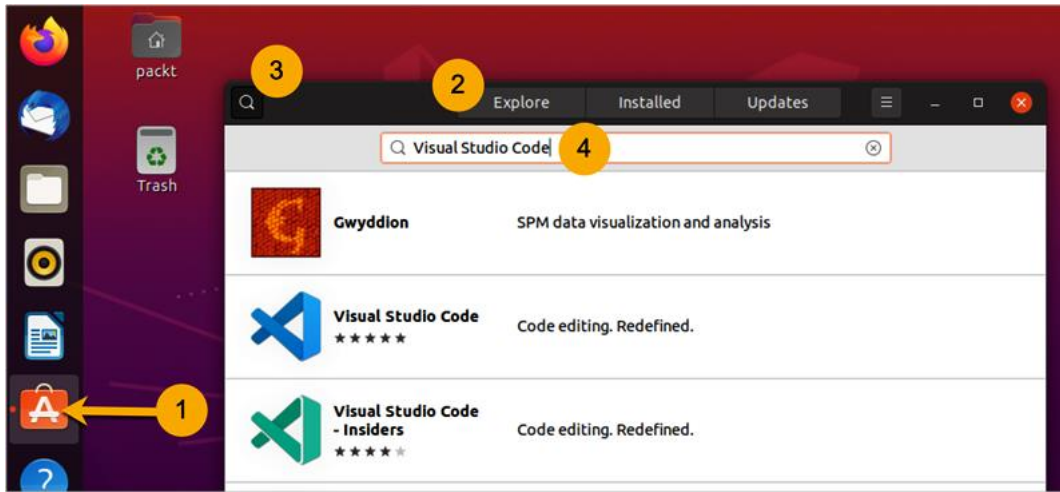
packt

Trash

3

2

Explore

Installed

Updates

Visual Studio Code

4

Gwyddion

SPM data visualization and analysis

Visual Studio Code
★★★★★

Code editing. Redefined.

1

Visual Studio Code - Insiders
★★★★

Code editing. Redefined.